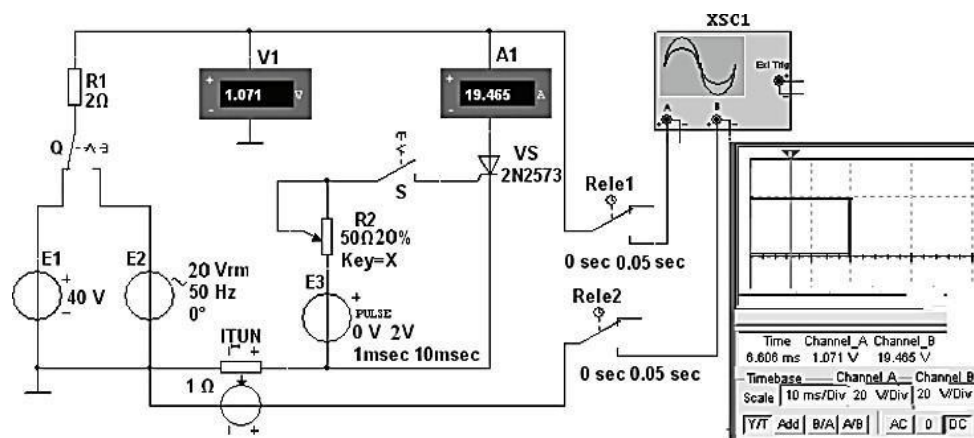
XSC1

V1

1.071 V

A1

19.465 A

Ext Trig

A B

R1
2Ω

Q

VS
2N2573

S

Rele1

R2
50Ω20%
Key=X

E1
40 V

E2
20 Vrm
50 Hz
0°

E3
PULSE
0 V 2V
1msec 10msec

0 sec 0.05 sec

Rele2

ITUN

1 Ω

0 sec 0.05 sec

Time Channel_A Channel_B
6.606 ms 1.071 V 19.465 V

Timebase Channel A Channel B

Scale 10 ms/Div 20 V/Div 20 V/Div

Y/T Add B/A A/B AC 0 DC